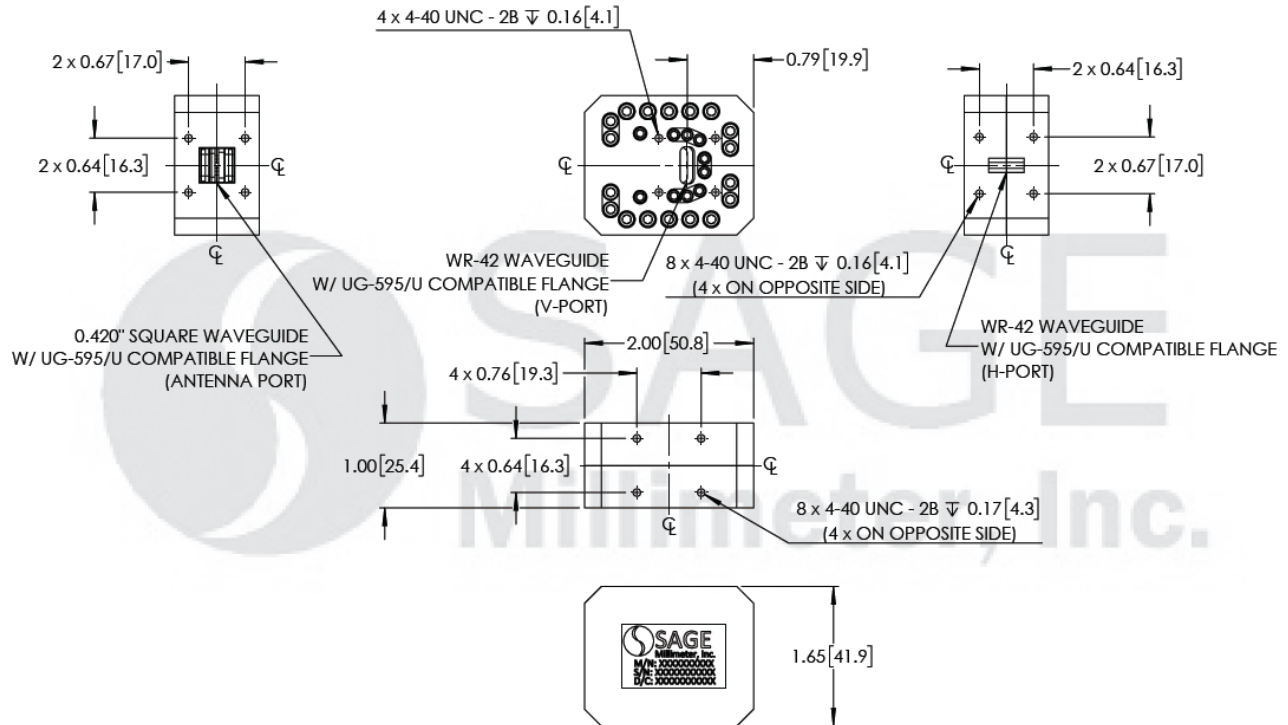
4 x 4-40 UNC - 2B ↧ 0.16[4.1]

2 x 0.67[17.0]

0.79[19.9]

2 x 0.64[16.3]

2 x 0.64[16.3]

℄

℄

℄

2 x 0.67[17.0]

℄

℄

WR-42 WAVEGUIDE W/ UG-595/U COMPATIBLE FLANGE (V-PORT)

8 x 4-40 UNC - 2B ↧ 0.16[4.1] (4 x ON OPPOSITE SIDE)

0.420" SQUARE WAVEGUIDE W/ UG-595/U COMPATIBLE FLANGE (ANTENNA PORT)

WR-42 WAVEGUIDE W/ UG-595/U COMPATIBLE FLANGE (H-PORT)

2.00[50.8]

4 x 0.76[19.3]

1.00[25.4]

4 x 0.64[16.3]

℄

℄

8 x 4-40 UNC - 2B ↧ 0.17[4.3] (4 x ON OPPOSITE SIDE)

SAGE Millimeter, Inc.

SAGE Millimeter, Inc.
M/N: XXXXXXXXXX
S/N: XXXXXXXXXX
D/C: XXXXXXXXXX

1.65[41.9]